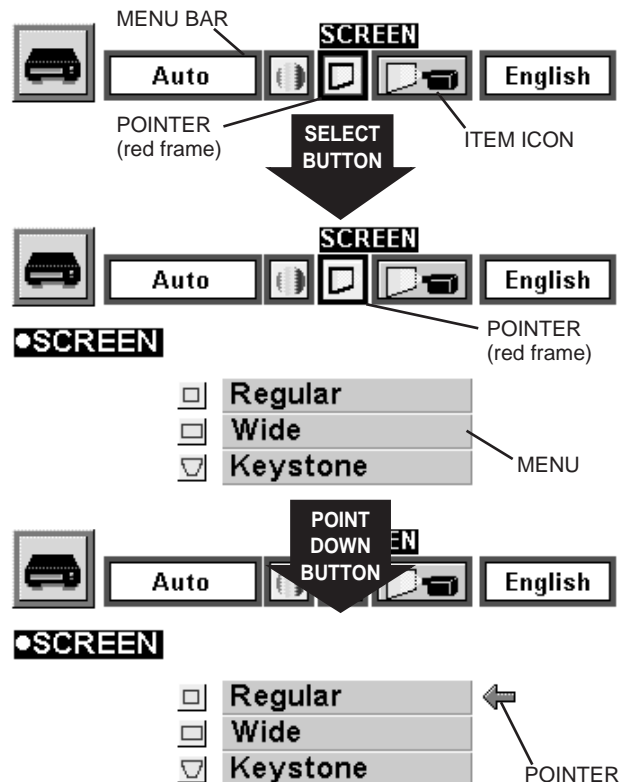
MENU BAR

SCREEN

Auto

English

POINTER (red frame)

SELECT BUTTON

ITEM ICON

SCREEN

Auto

English

•SCREEN

POINTER (red frame)

Regular

Wide

Keystone

MENU

POINT DOWN BUTTON

EN

Auto

English

•SCREEN

Regular

Wide

Keystone

POINTER